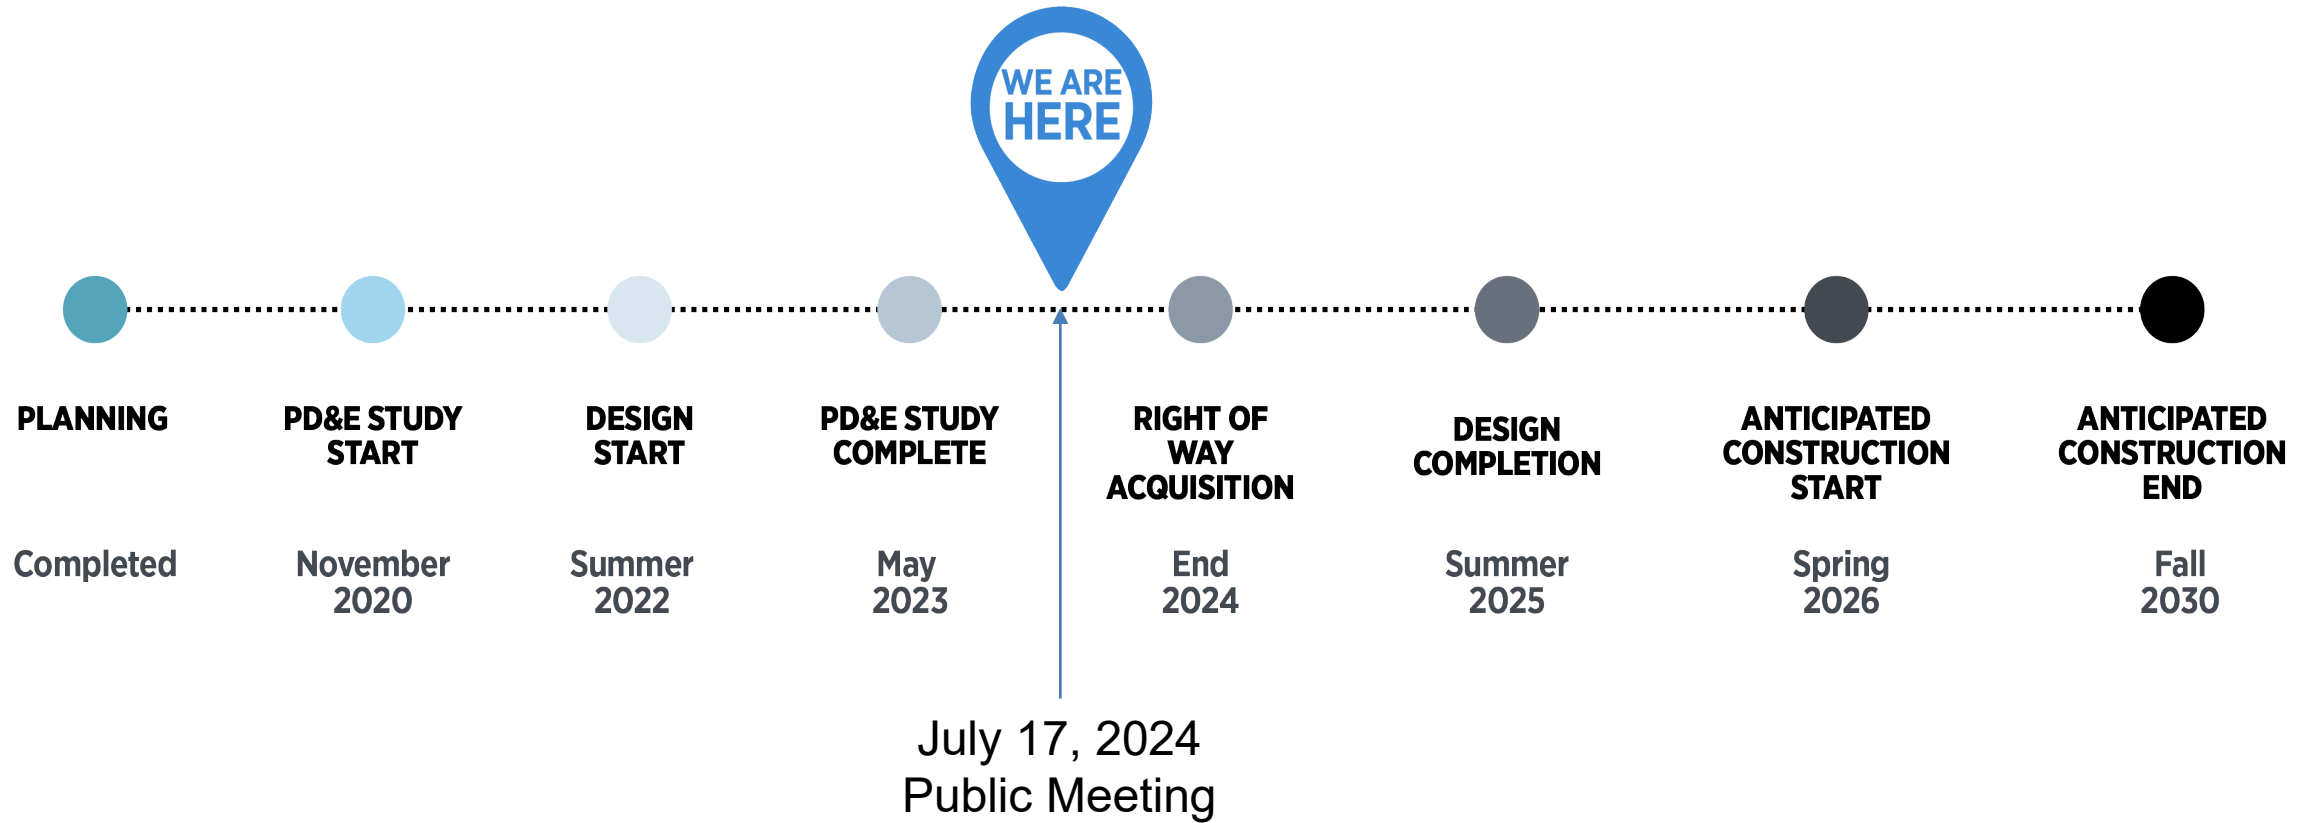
WE ARE HERE

PLANNING

Completed

PD&E STUDY START

November 2020

DESIGN START

Summer 2022

PD&E STUDY COMPLETE

May 2023

July 17, 2024
Public Meeting

RIGHT OF WAY ACQUISITION

End 2024

DESIGN COMPLETION

Summer 2025

ANTICIPATED CONSTRUCTION START

Spring 2026

ANTICIPATED CONSTRUCTION END

Fall 2030